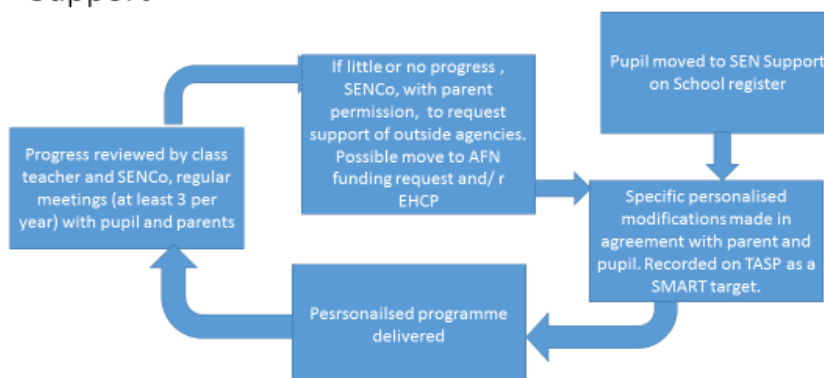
Support

Pupil moved to SEN Support on School register

Specific personalised modifications made in agreement with parent and pupil. Recorded on TASP as a SMART target.

Pesrsonailsed programme delivered

Progress reviewed by class teacher and SENCo, regular meetings (at least 3 per year) with pupil and parents

If little or no progress , SENCo, with parent permission, to request support of outside agencies. Possible move to AFN funding request and/ r EHCP